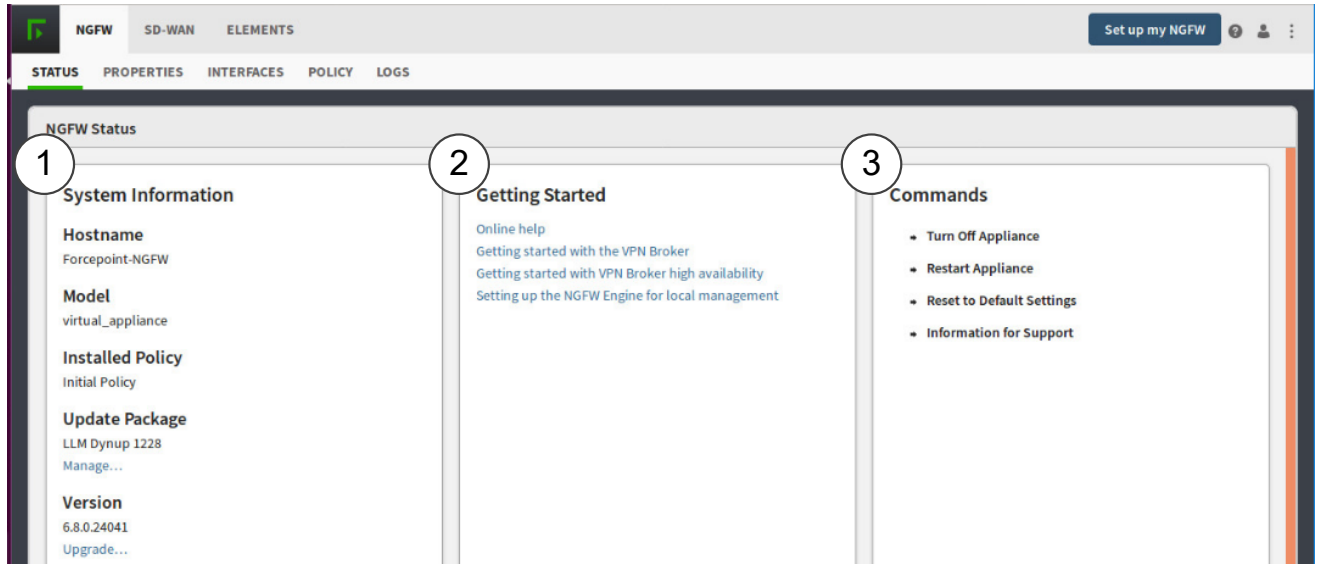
NGFW SD-WAN ELEMENTS

Set up my NGFW

STATUS PROPERTIES INTERFACES POLICY LOGS

NGFW Status

1

System Information

Hostname
Forcepoint-NGFW

Model
virtual_appliance

Installed Policy
Initial Policy

Update Package
LLM Dynup 1228
Manage...

Version
6.8.0.24041
Upgrade...

2

Getting Started

Online help
Getting started with the VPN Broker
Getting started with VPN Broker high availability
Setting up the NGFW Engine for local management

3

Commands

Turn Off Appliance
Restart Appliance
Reset to Default Settings
Information for Support